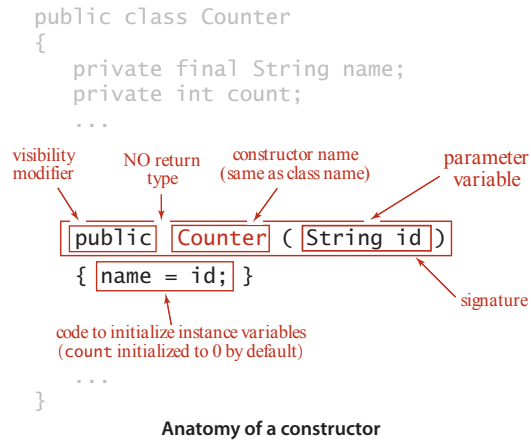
public class Counter
{
private final String name;
private int count;
...

visibility modifier

NO return type

constructor name (same as class name)

parameter variable

public Counter ( String id )
{ name = id; }

signature

code to initialize instance variables (count initialized to 0 by default)

...
}

Anatomy of a constructor